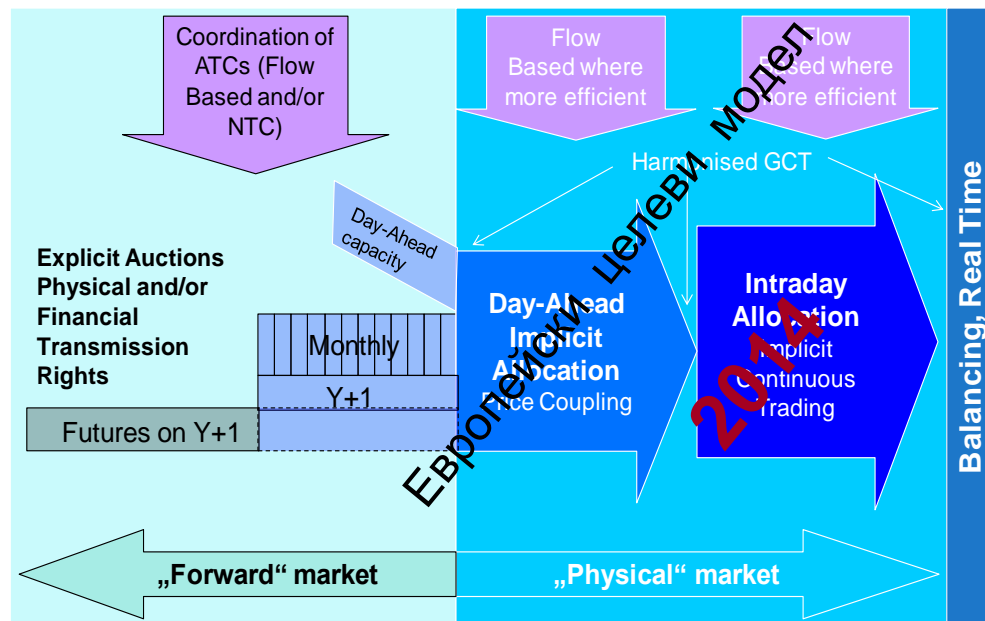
Coordination of ATCs (Flow Based and/or NTC)

Flow Based where more efficient

Flow Based where more efficient

Harmonised GCT

Day-Ahead capacity

Explicit Auctions Physical and/or Financial Transmission Rights

Monthly

Y+1

Futures on Y+1

Day-Ahead Implicit Allocation
Price Coupling

Intraday Allocation
Implicit Continuous Trading

Balancing, Real Time

Европейски целеви модел

2014

„Forward“ market

„Physical“ market